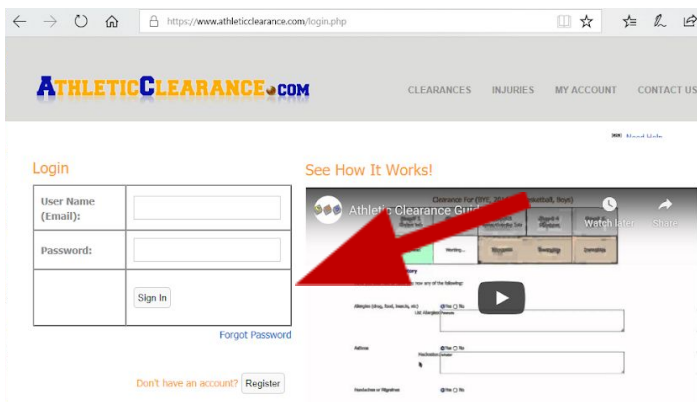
https://www.athleticclearance.com/login.php

AthleticClearance.com

CLEARANCES INJURIES MY ACCOUNT CONTACT US

Need Help

Login

| User Name (Email): | |
|---|---|
| Password: | |
| | Sign In |

Forgot Password

Don't have an account? Register

See How It Works!

Athletic Clearance Gui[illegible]

Watch later Share

Clearance For (BYE 201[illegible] basketball, Boys)

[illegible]

Allergies (drug, food, insects, etc) Yes No List Allergies

Asthma Yes No

Headaches or Migraines Yes No